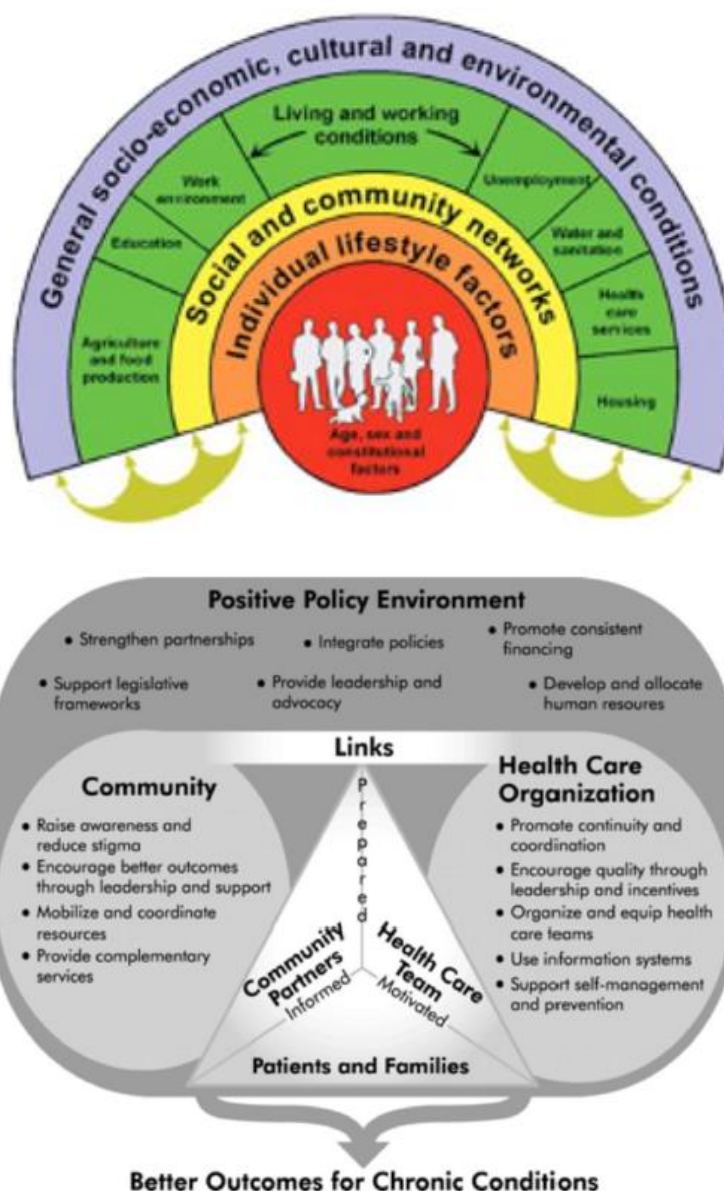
General socio-economic, cultural and environmental conditions

Living and working conditions

Work environment

Education

Agriculture and food production

Unemployment

Water and sanitation

Health care services

Housing

Social and community networks

Individual lifestyle factors

Age, sex and constitutional factors

Positive Policy Environment

• Strengthen partnerships
• Integrate policies
• Promote consistent financing
• Support legislative frameworks
• Provide leadership and advocacy
• Develop and allocate human resoures

Links

Community

• Raise awareness and reduce stigma
• Encourage better outcomes through leadership and support
• Mobilize and coordinate resources
• Provide complementary services

Health Care Organization

• Promote continuity and coordination
• Encourage quality through leadership and incentives
• Organize and equip health care teams
• Use information systems
• Support self-management and prevention

Prepared

Community Partners

Informed

Health Care Team

Motivated

Patients and Families

Better Outcomes for Chronic Conditions